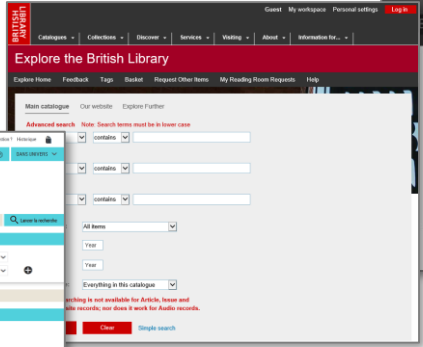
BRITISH LIBRARY

Guest My workspace Personal settings Log in

Catalogues Collections Discover Services Visiting About Information for...

Explore the British Library

Explore Home Feedback Tags Basket Request Other Items My Reading Room Requests Help

Main catalogue Our website Explore Further

Advanced search Note: Search terms must be in lower case

contains

contains

contains

All items

Year

Year

Everything in this catalogue

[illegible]arching is not available for Article, Issue and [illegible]ue records; nor does it work for Audio records.

Clear Simple search

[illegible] Historique

DANS UNIVERS

Lancer la recherche